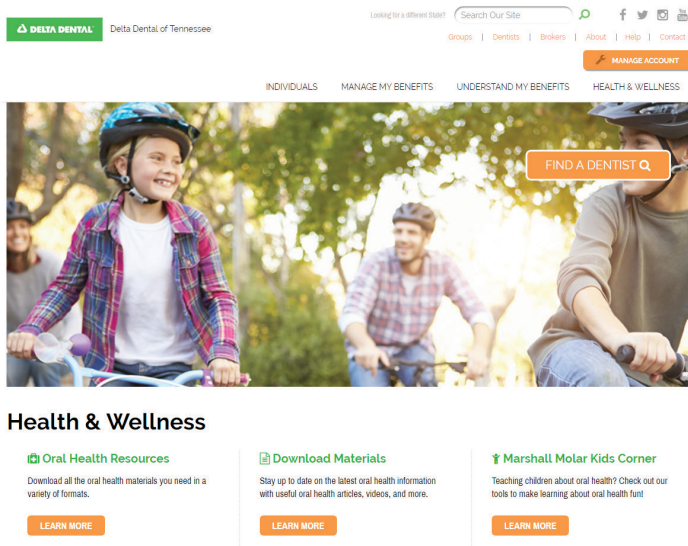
DELTA DENTAL Delta Dental of Tennessee

Looking for a different State? Search Our Site

Groups | Dentists | Brokers | About | Help | Contact

MANAGE ACCOUNT

INDIVIDUALS MANAGE MY BENEFITS UNDERSTAND MY BENEFITS HEALTH & WELLNESS

FIND A DENTIST

Health & Wellness

Oral Health Resources

Download all the oral health materials you need in a variety of formats.

LEARN MORE

Download Materials

Stay up to date on the latest oral health information with useful oral health articles, videos, and more.

LEARN MORE

Marshall Molar Kids Corner

Teaching children about oral health? Check out our tools to make learning about oral health fun!

LEARN MORE